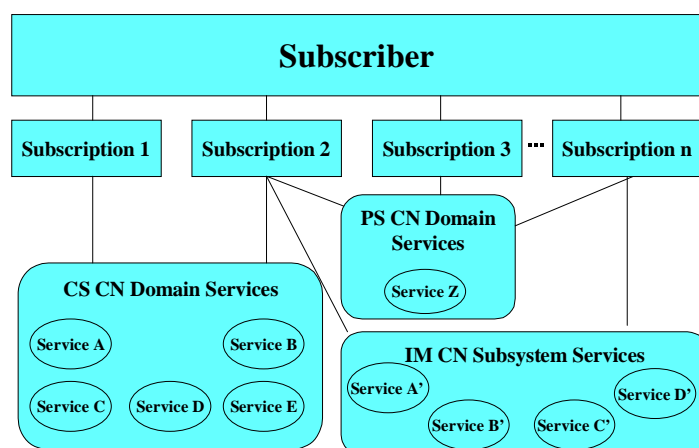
Subscriber

Subscription 1

Subscription 2

Subscription 3

...

Subscription n

PS CN Domain Services

Service Z

CS CN Domain Services

Service A

Service B

Service C

Service D

Service E

IM CN Subsystem Services

Service A'

Service D'

Service B'

Service C'